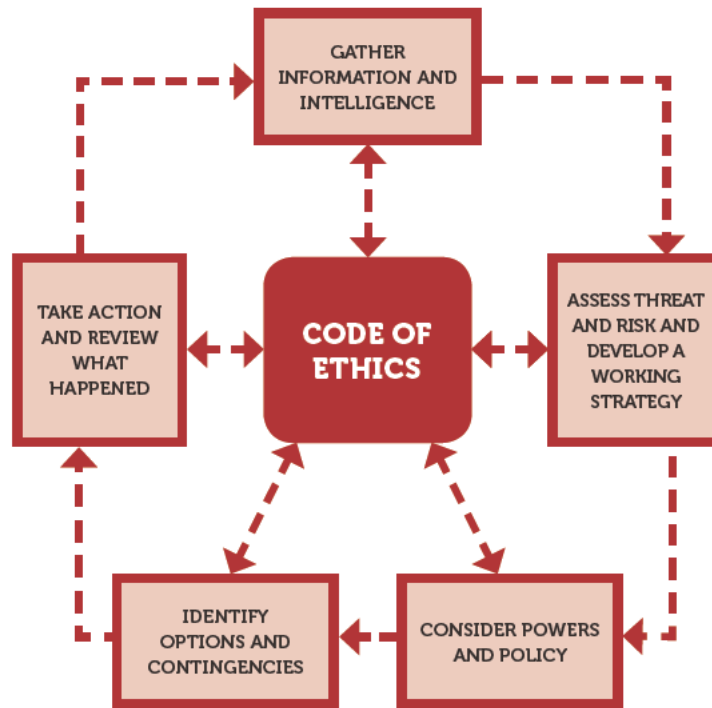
GATHER INFORMATION AND INTELLIGENCE

TAKE ACTION AND REVIEW WHAT HAPPENED

CODE OF ETHICS

ASSESS THREAT AND RISK AND DEVELOP A WORKING STRATEGY

IDENTIFY OPTIONS AND CONTINGENCIES

CONSIDER POWERS AND POLICY